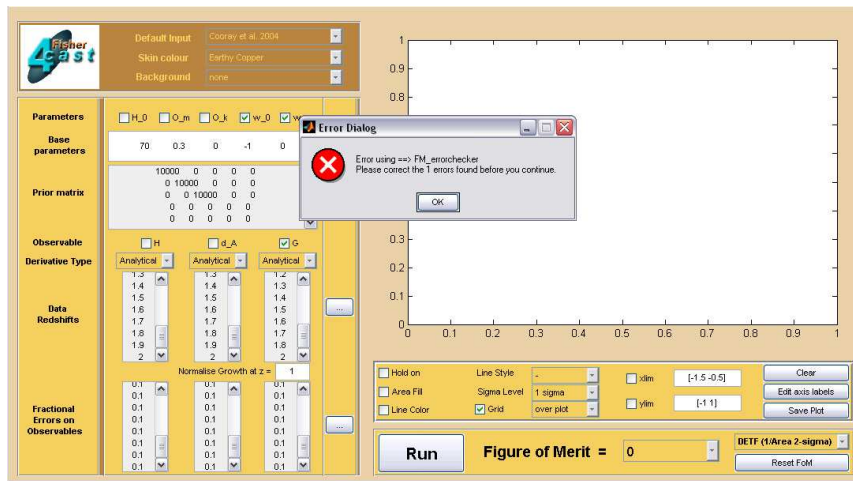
Fisher 4cast

Default Input Cooray et al. 2004
Skin colour Earthy Copper
Background none

Parameters H_0 O_m O_k w_0 w_

Base parameters 70 0.3 0 -1 0

Prior matrix
10000 0 0 0 0
0 10000 0 0 0
0 0 10000 0 0
0 0 0 0 0
0 0 0 0 0

Observable H d_A G

Derivative Type Analytical Analytical Analytical

Data Redshifts
1.3 1.4 1.5 1.6 1.7 1.8 1.9 2
1.3 1.4 1.5 1.6 1.7 1.8 1.9 2
1.2 1.3 1.4 1.5 1.6 1.7 1.8 2

...

Normalise Growth at z = 1

Fractional Errors on Observables
0.1 0.1 0.1 0.1 0.1 0.1 0.1 0.1
0.1 0.1 0.1 0.1 0.1 0.1 0.1 0.1
0.1 0.1 0.1 0.1 0.1 0.1 0.1 0.1

...

Error Dialog
Error using ==> FM_errorchecker
Please correct the 1 errors found before you continue.
OK

1
0.9
0.8
0.3
0.2
0.1
0
0 0.1 0.2 0.3 0.4 0.5 0.6 0.7 0.8 0.9 1

Hold on
Area Fill
Line Color
Line Style -
Sigma Level 1 sigma
Grid over plot
xlim [-1.5 -0.5]
ylim [-1 1]
Clear
Edit axis labels
Save Plot

Run
Figure of Merit = 0
DETF (1/Area 2-sigma)
Reset FoM